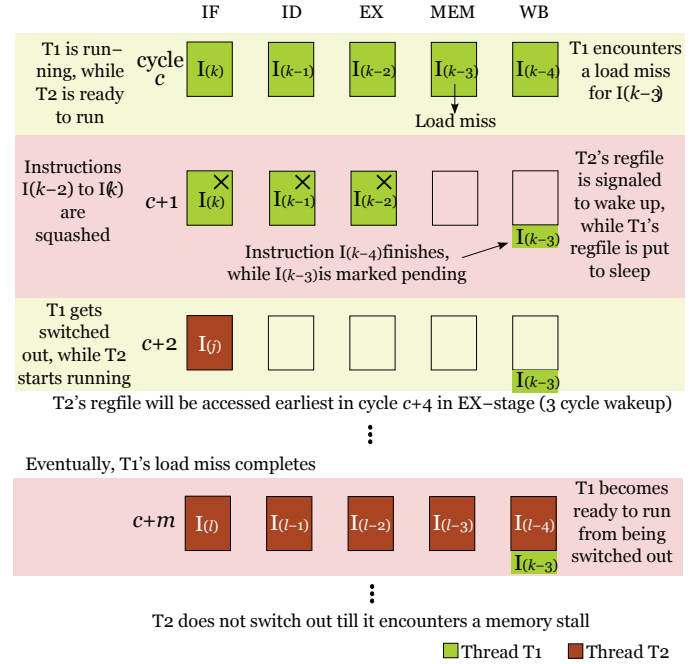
IF ID EX MEM WB

T1 is running, while T2 is ready to run

cycle $c$

I$(k)$ I$(k-1)$ I$(k-2)$ I$(k-3)$ I$(k-4)$

Load miss

T1 encounters a load miss for I$(k-3)$

Instructions I$(k-2)$ to I$(k)$ are squashed

$c+1$

I$(k)$ I$(k-1)$ I$(k-2)$

I$(k-3)$

Instruction I$(k-4)$finishes, while I$(k-3)$is marked pending

T2's regfile is signaled to wake up, while T1's regfile is put to sleep

T1 gets switched out, while T2 starts running

$c+2$

I$(j)$

I$(k-3)$

T2's regfile will be accessed earliest in cycle $c$+4 in EX–stage (3 cycle wakeup)

Eventually, T1's load miss completes

$c+m$

I$(l)$ I$(l-1)$ I$(l-2)$ I$(l-3)$ I$(l-4)$

I$(k-3)$

T1 becomes ready to run from being switched out

T2 does not switch out till it encounters a memory stall

Thread T1 Thread T2